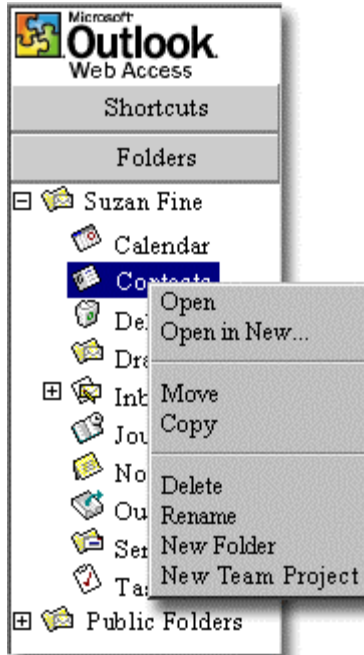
Microsoft Outlook Web Access

Shortcuts

Folders

Suzan Fine

Calendar

Contacts

Del

Dra

Inb

Jou

No

Ou

Ser

Ta

Public Folders

Open
Open in New...

Move
Copy

Delete
Rename
New Folder
New Team Project